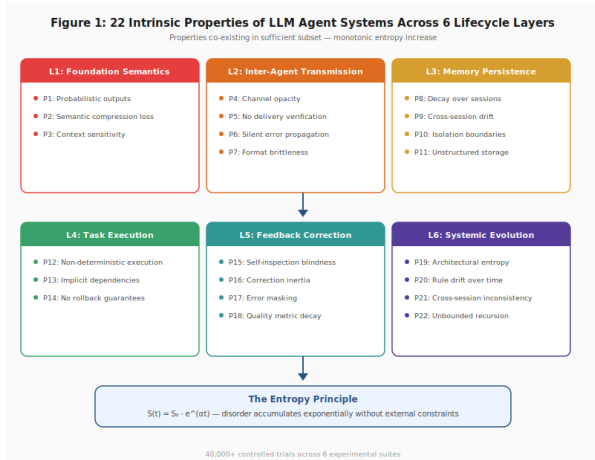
Figure 1: 22 Intrinsic Properties of LLM Agent Systems Across 6 Lifecycle Layers

Properties co-existing in sufficient subset — monotonic entropy increase

L1: Foundation Semantics
- P1: Probabilistic outputs
- P2: Semantic compression loss
- P3: Context sensitivity

L2: Inter-Agent Transmission
- P4: Channel opacity
- P5: No delivery verification
- P6: Silent error propagation
- P7: Format brittleness

L3: Memory Persistence
- P8: Decay over sessions
- P9: Cross-session drift
- P10: Isolation boundaries
- P11: Unstructured storage

L4: Task Execution
- P12: Non-deterministic execution
- P13: Implicit dependencies
- P14: No rollback guarantees

L5: Feedback Correction
- P15: Self-inspection blindness
- P16: Correction inertia
- P17: Error masking
- P18: Quality metric decay

L6: Systemic Evolution
- P19: Architectural entropy
- P20: Rule drift over time
- P21: Cross-session inconsistency
- P22: Unbounded recursion

The Entropy Principle
S(t) = S₀ · e^(αt) — disorder accumulates exponentially without external constraints

40,000+ controlled trials across 6 experimental suites